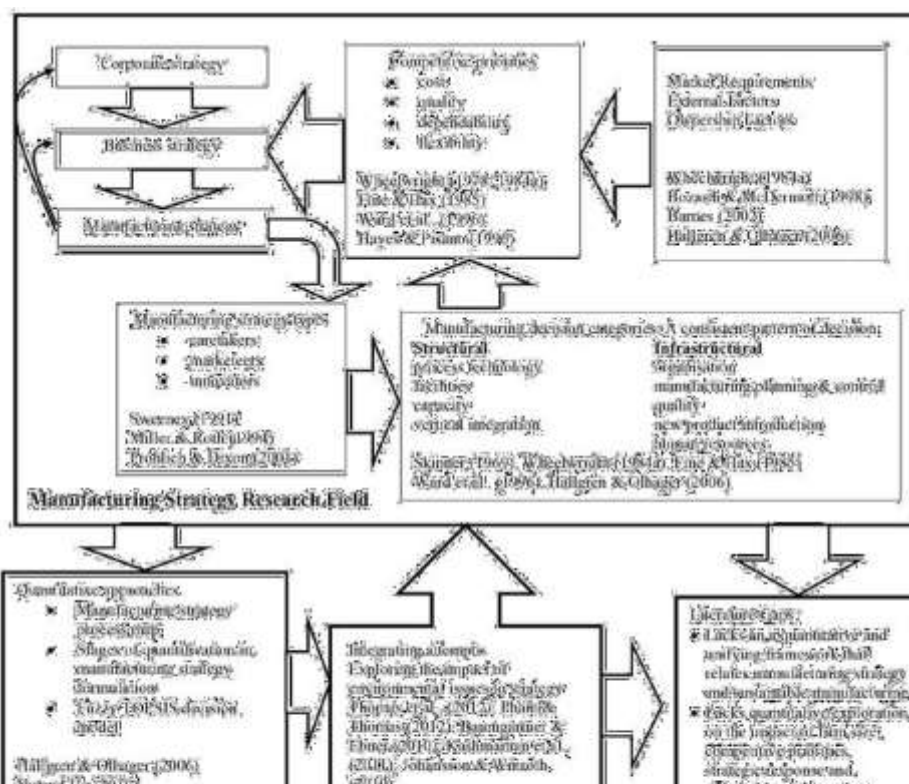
Corporate strategy

Business strategy

Manufacturing strategy

Competitive priorities
cost
quality
dependability
flexibility

Wheelwright (1978, 1984)
Fine & Hax (1985)
Ward et al. (1996)
Hayes & Pisano (1996)

Market Requirements
External factors
Order-winning factors

Wheelwright (1984a)
Hayes & McDermott (1998)
Barnes (2002)
Hallgren & Olhager (2006)

Manufacturing strategy types
caretakers
marketeers
innovators

Sweeney (1991)
Miller & Roth (1994)
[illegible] & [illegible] (2003)

Manufacturing decision categories: A consistent pattern of decision
Structural
process technology
facilities
capacity
vertical integration
Infrastructural
organisation
manufacturing planning & control
quality
new product introduction
human resources

Skinner (1969), Wheelwright (1984a), Fine & Hax (1985)
Ward et al. (1996), Hallgren & Olhager (2006)

Manufacturing Strategy Research Field

Quantitative approaches:
Manufacturing strategy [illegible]
Stages of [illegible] in manufacturing strategy formulation
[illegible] decision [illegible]

Hallgren & Olhager (2006)
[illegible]

Integrating attempts:
Exploring the impact of environmental issues of strategy
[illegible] et al. (2012), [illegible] (2012), Baumgartner & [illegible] (2010), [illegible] et al. (2008), Johansson & Winroth (2010)

Literature gaps:
Lack of an integrative and unifying framework that relates manufacturing strategy and sustainable manufacturing
Lack of quantitative exploration on the impact of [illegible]
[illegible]